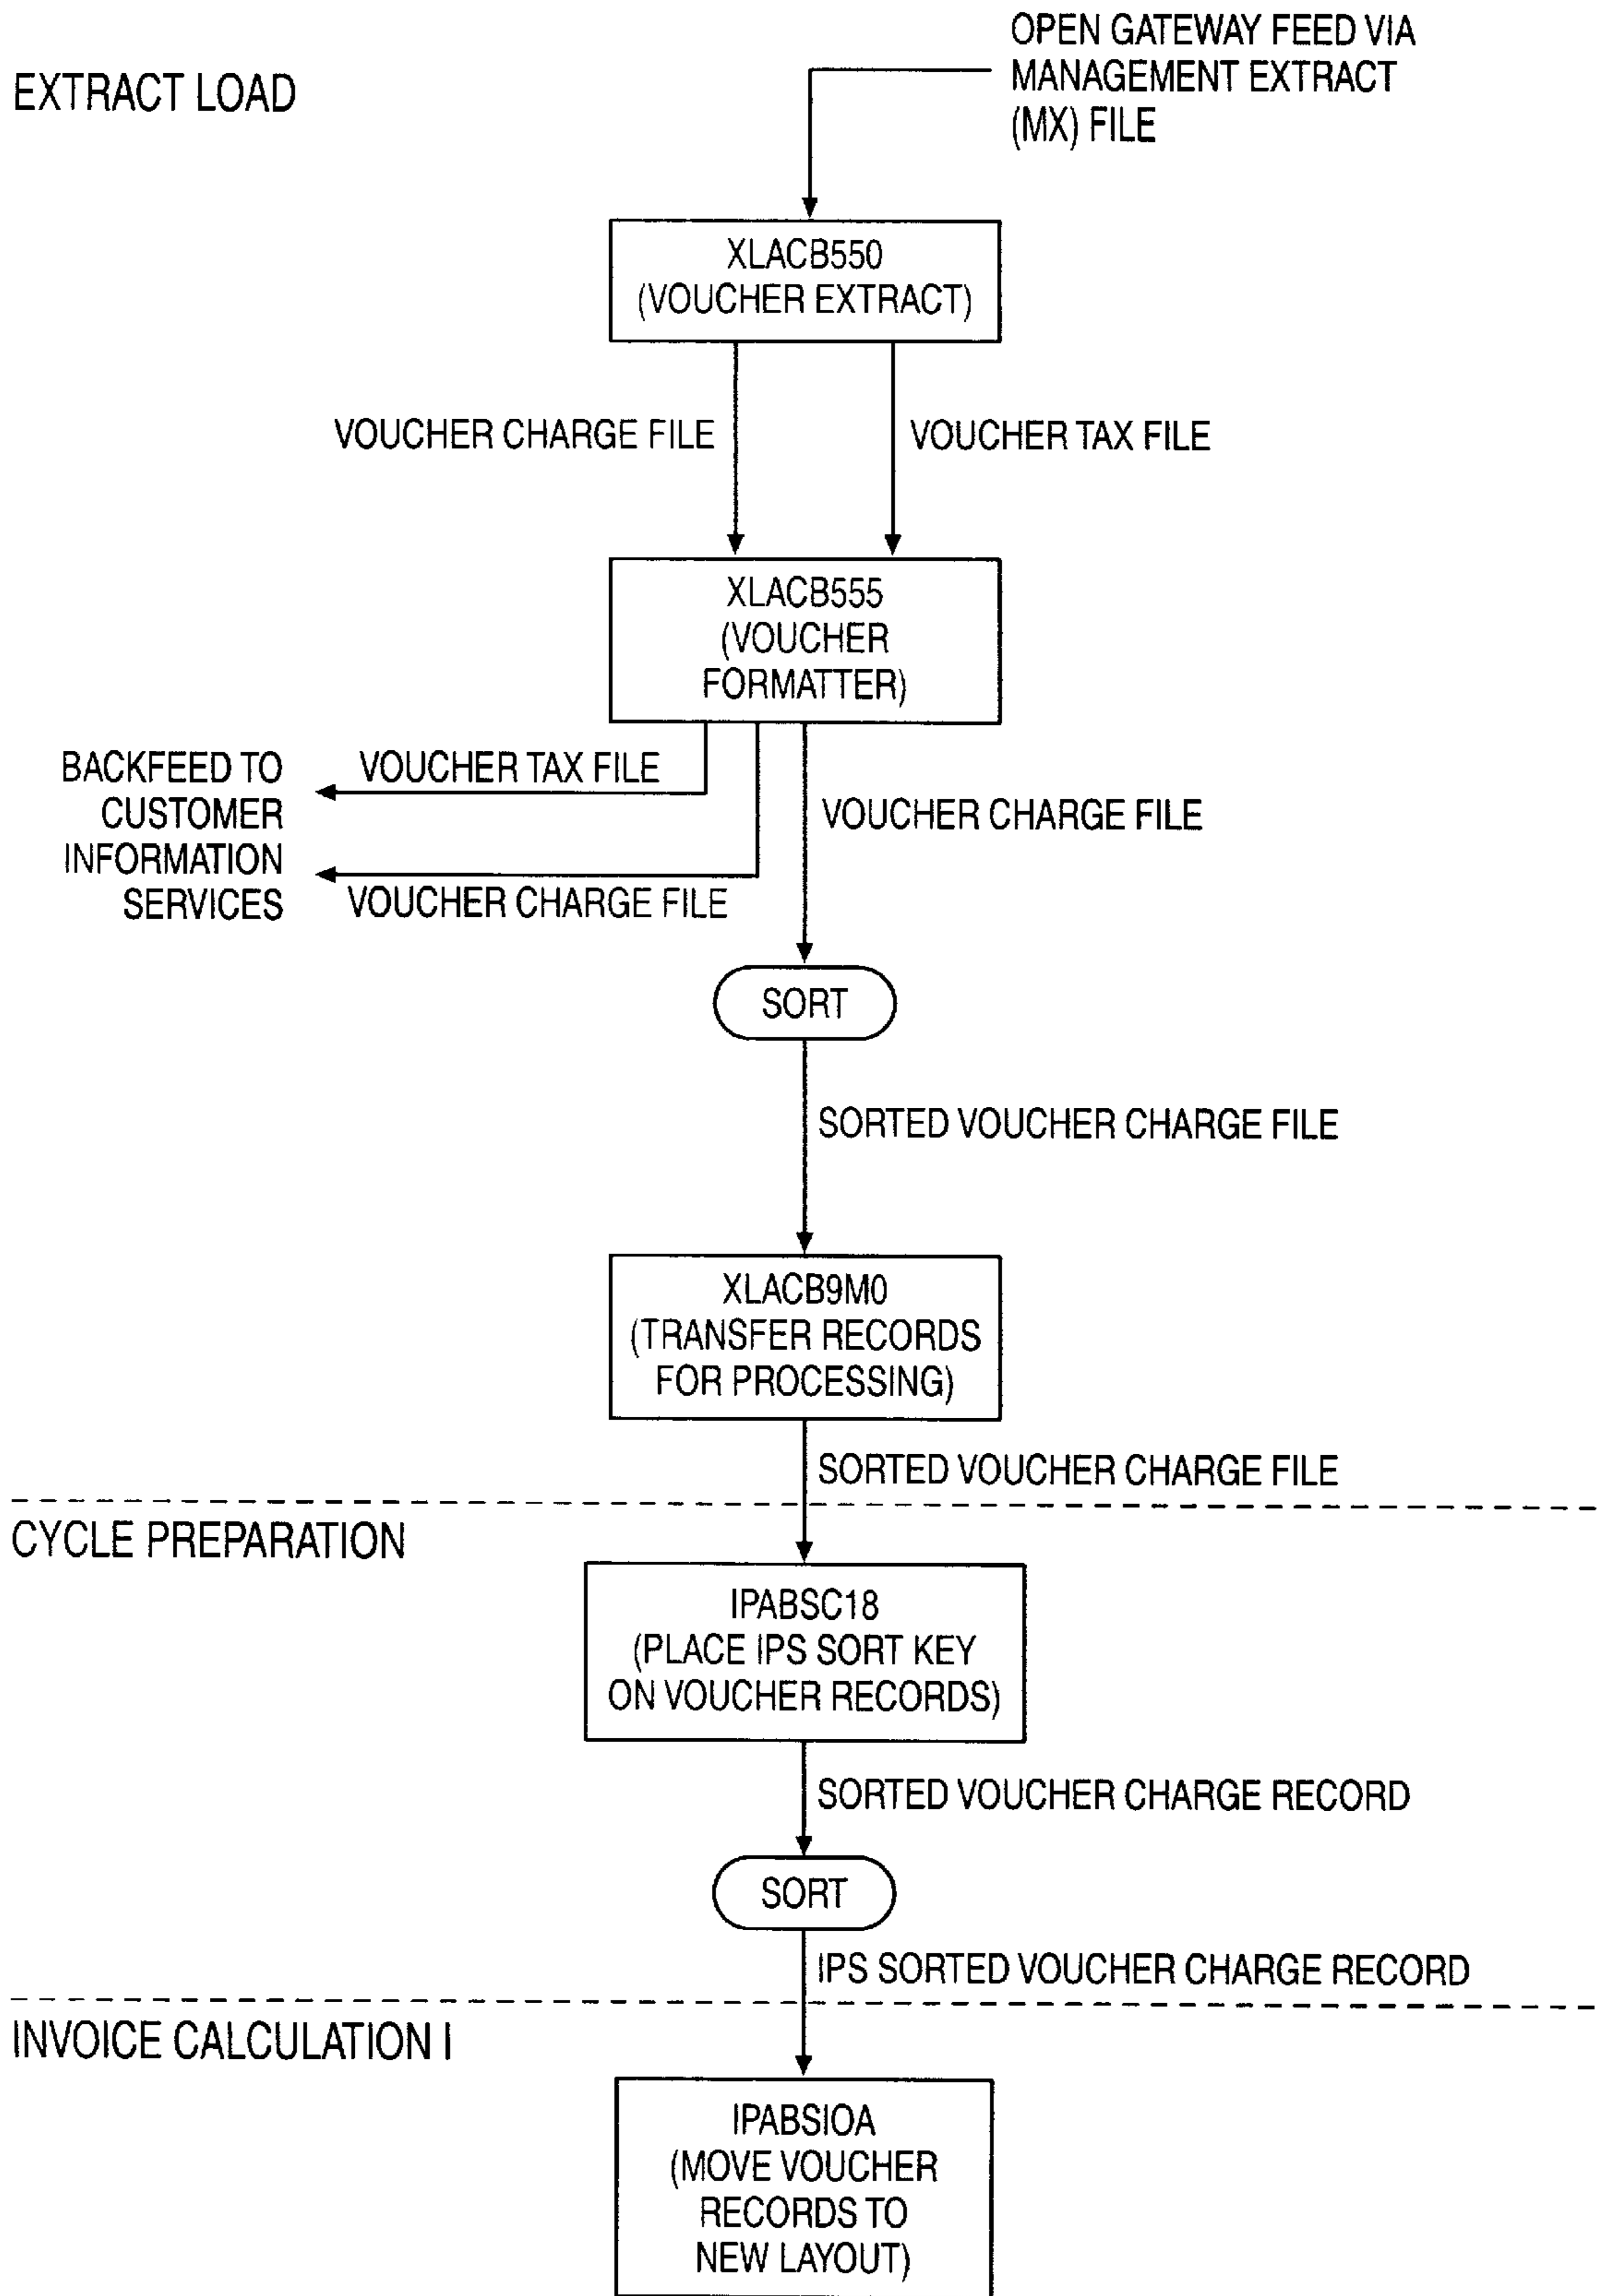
EXTRACT LOAD

OPEN GATEWAY FEED VIA MANAGEMENT EXTRACT (MX) FILE

XLACB550 (VOUCHER EXTRACT)

VOUCHER CHARGE FILE

VOUCHER TAX FILE

XLACB555 (VOUCHER FORMATTER)

BACKFEED TO CUSTOMER INFORMATION SERVICES

VOUCHER TAX FILE

VOUCHER CHARGE FILE

VOUCHER CHARGE FILE

SORT

SORTED VOUCHER CHARGE FILE

XLACB9M0 (TRANSFER RECORDS FOR PROCESSING)

SORTED VOUCHER CHARGE FILE

CYCLE PREPARATION

IPABSC18 (PLACE IPS SORT KEY ON VOUCHER RECORDS)

SORTED VOUCHER CHARGE RECORD

SORT

IPS SORTED VOUCHER CHARGE RECORD

INVOICE CALCULATION I

IPABSIOA (MOVE VOUCHER RECORDS TO NEW LAYOUT)